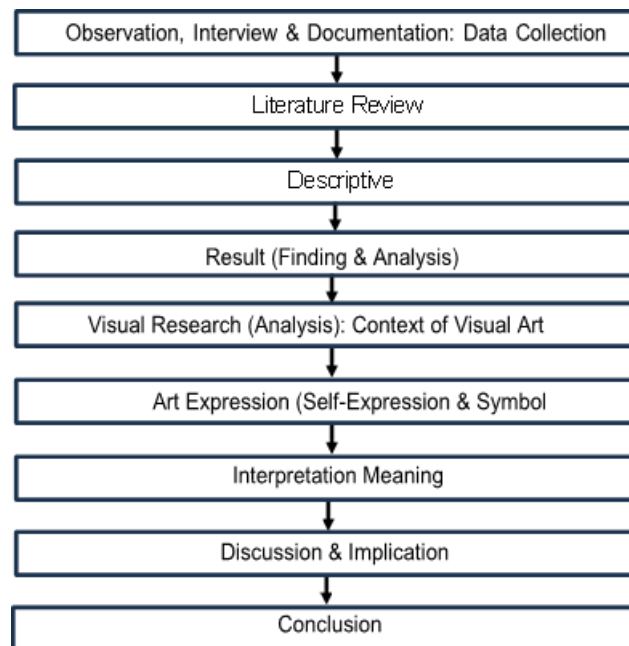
Observation, Interview & Documentation: Data Collection

Literature Review

Descriptive

Result (Finding & Analysis)

Visual Research (Analysis): Context of Visual Art

Art Expression (Self-Expression & Symbol

Interpretation Meaning

Discussion & Implication

Conclusion